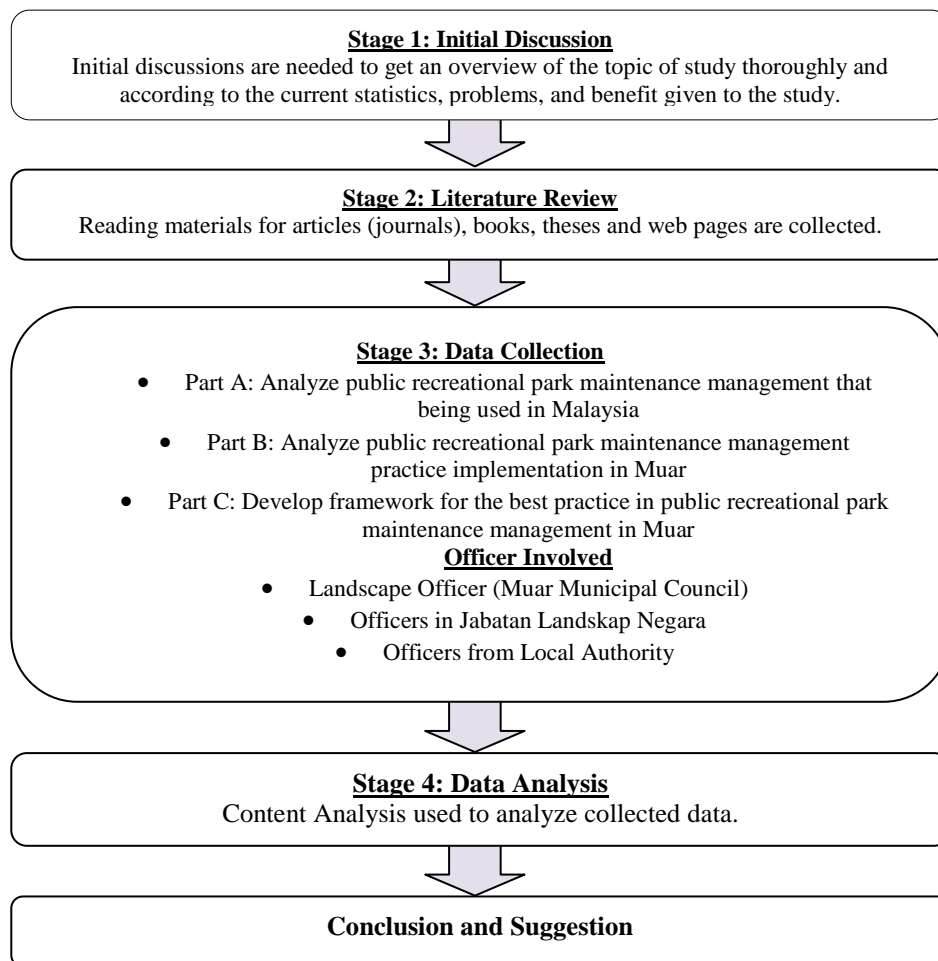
Stage 1: Initial Discussion
Initial discussions are needed to get an overview of the topic of study thoroughly and according to the current statistics, problems, and benefit given to the study.

Stage 2: Literature Review
Reading materials for articles (journals), books, theses and web pages are collected.

Stage 3: Data Collection
- Part A: Analyze public recreational park maintenance management that being used in Malaysia
- Part B: Analyze public recreational park maintenance management practice implementation in Muar
- Part C: Develop framework for the best practice in public recreational park maintenance management in Muar

Officer Involved
- Landscape Officer (Muar Municipal Council)
- Officers in Jabatan Landskap Negara
- Officers from Local Authority

Stage 4: Data Analysis
Content Analysis used to analyze collected data.

Conclusion and Suggestion